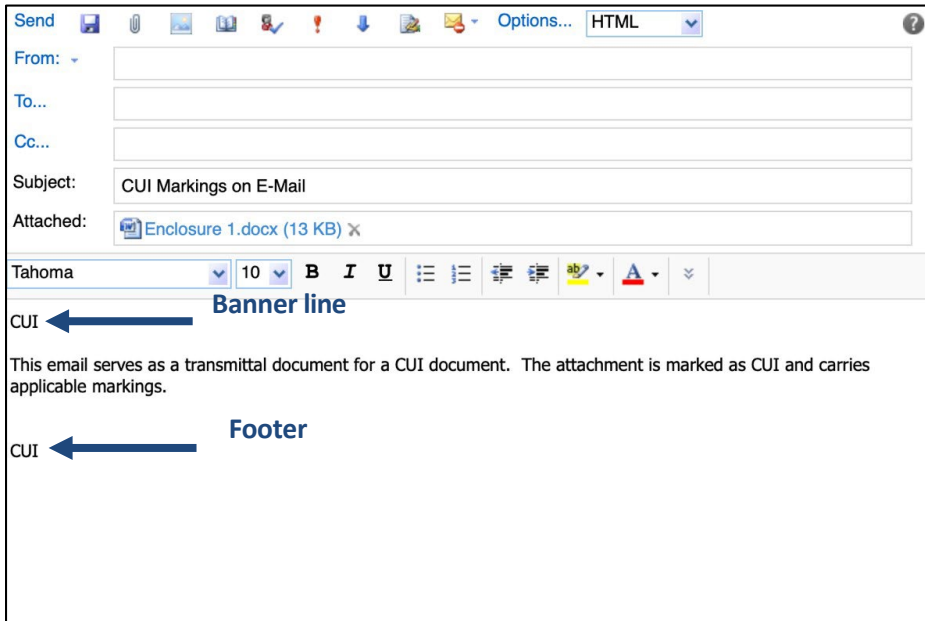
Send Options... HTML

From:

To...

Cc...

Subject: CUI Markings on E-Mail

Attached: Enclosure 1.docx (13 KB)

Tahoma 10 B I U A

Banner line

CUI

This email serves as a transmittal document for a CUI document. The attachment is marked as CUI and carries applicable markings.

Footer

CUI